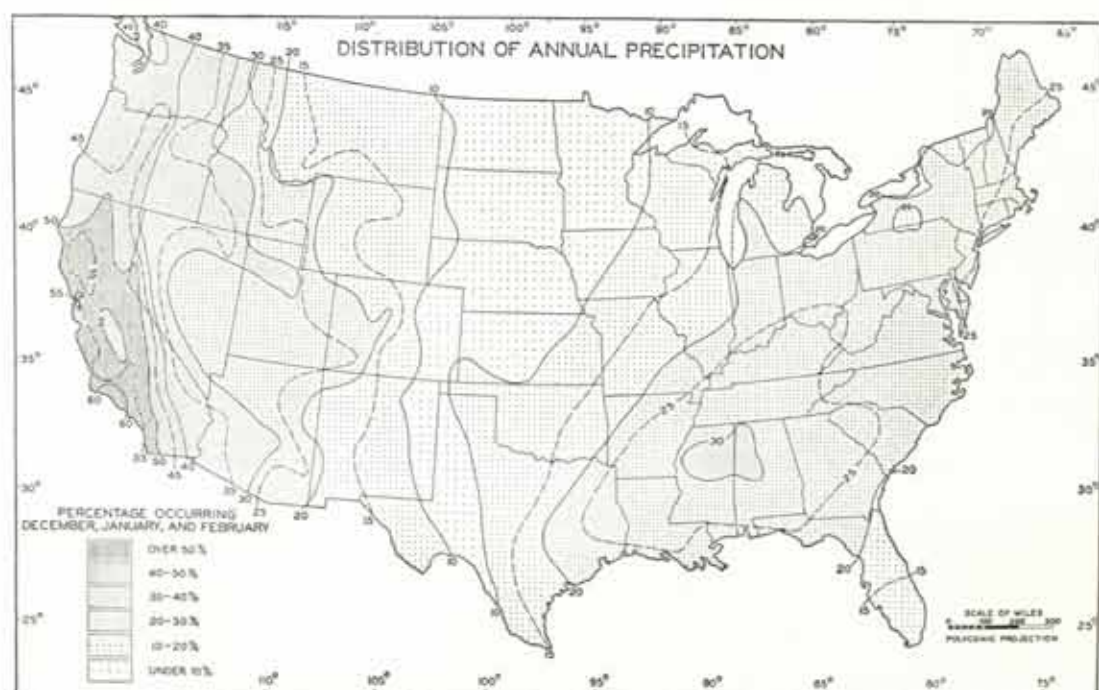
DISTRIBUTION OF ANNUAL PRECIPITATION

PERCENTAGE OCCURRING DECEMBER, JANUARY, AND FEBRUARY

OVER 50%

40–50%

30–40%

20–30%

10–20%

UNDER 10%

SCALE OF MILES
0 100 200 300
POLYCONIC PROJECTION

45°
40°
35°
30°
25°
45°
40°
35°
30°
25°

115° 110° 105° 100° 95° 90° 85° 80° 75° 70° 65°
110° 105° 100° 95° 90° 85° 80° 75°

40 40 45 35 30 25 20 15 10 15 45 50 55 60 60 55 50 45 40 35 30 25 20 15 10 15 10 15 20 25 30 25 20 15 15 25 25 20 25 30